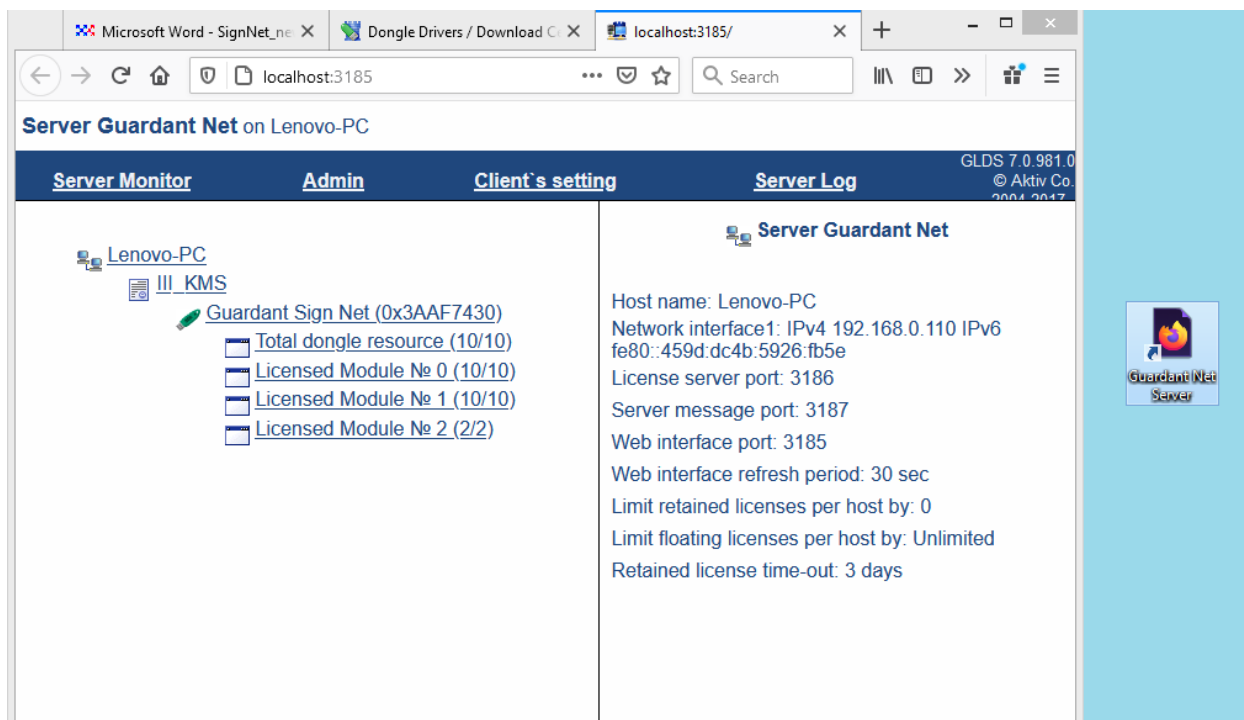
Microsoft Word - SignNet_ne
Dongle Drivers / Download C
localhost:3185/
+
localhost:3185
Search

Server Guardant Net on Lenovo-PC

Server Monitor
Admin
Client`s setting
Server Log
GLDS 7.0.981.0
© Aktiv Co.
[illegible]

Lenovo-PC
III_KMS
Guardant Sign Net (0x3AAF7430)
Total dongle resource (10/10)
Licensed Module № 0 (10/10)
Licensed Module № 1 (10/10)
Licensed Module № 2 (2/2)

Server Guardant Net

Host name: Lenovo-PC
Network interface1: IPv4 192.168.0.110 IPv6 fe80::459d:dc4b:5926:fb5e
License server port: 3186
Server message port: 3187
Web interface port: 3185
Web interface refresh period: 30 sec
Limit retained licenses per host by: 0
Limit floating licenses per host by: Unlimited
Retained license time-out: 3 days

Guardant Net Server